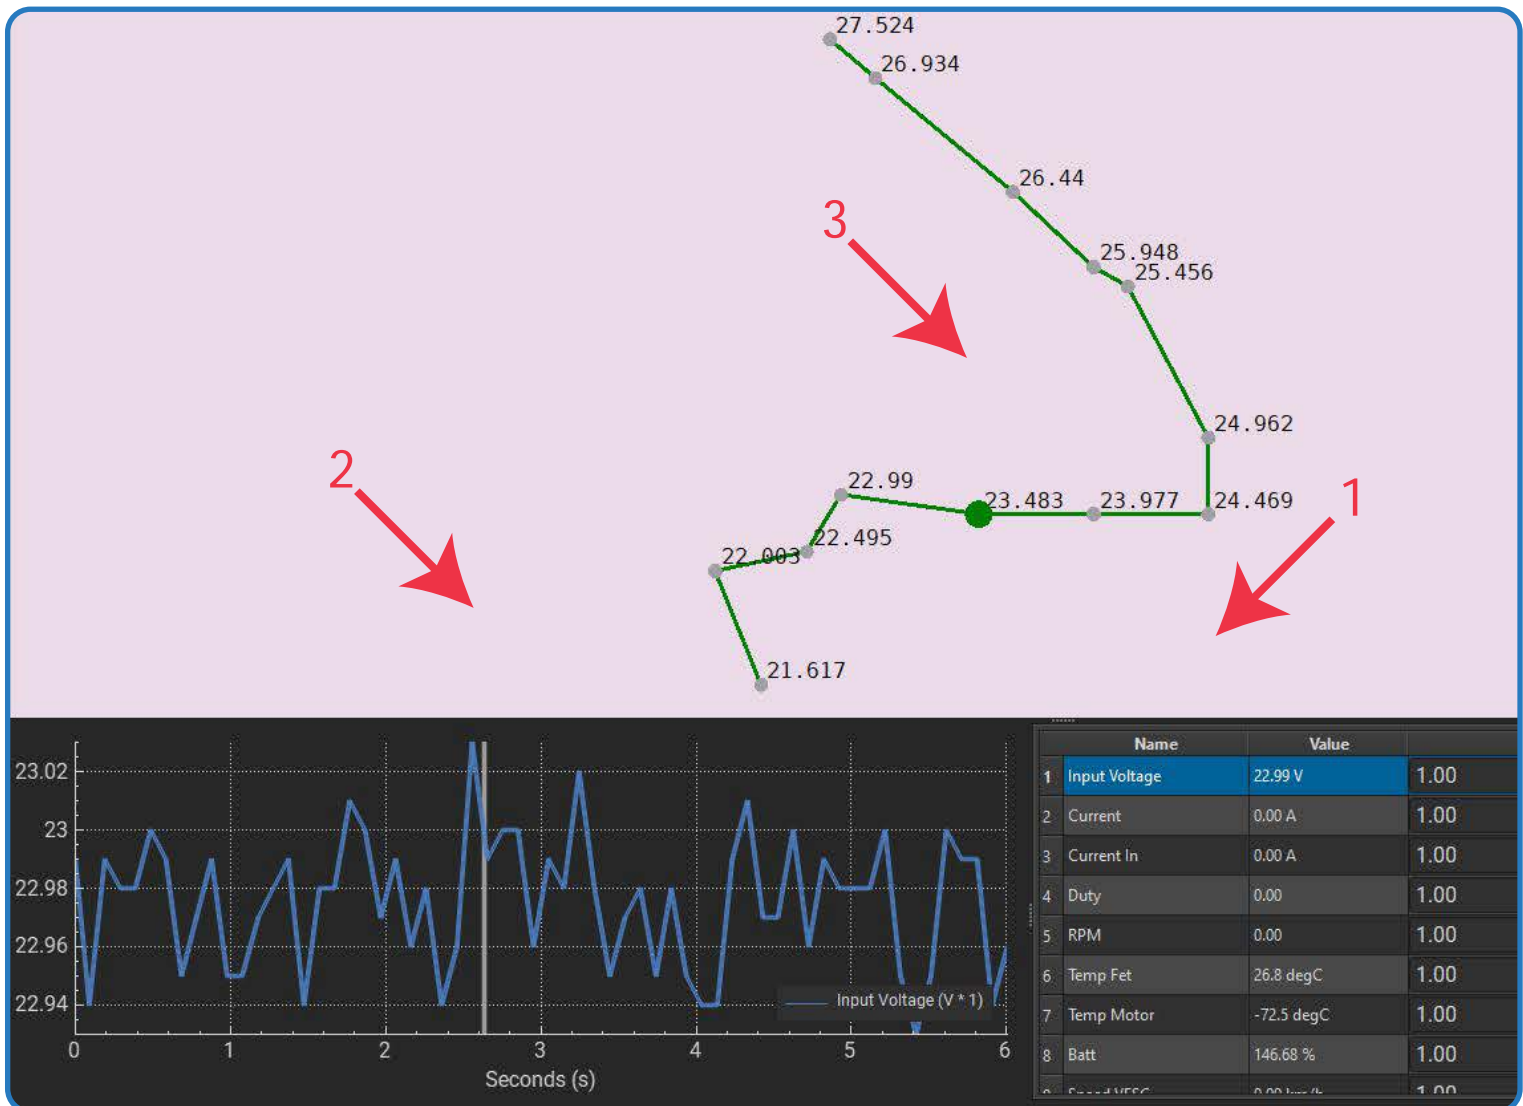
27.524
26.934
26.44
25.948
25.456
24.962
24.469
23.977
23.483
22.99
22.495
22.003
21.617

3
2
1

23.02
23
22.98
22.96
22.94
0
1
2
3
4
5
6
Seconds (s)
Input Voltage (V * 1)

| | Name | Value | |
|---|---|---|---|
| 1 | Input Voltage | 22.99 V | 1.00 |
| 2 | Current | 0.00 A | 1.00 |
| 3 | Current In | 0.00 A | 1.00 |
| 4 | Duty | 0.00 | 1.00 |
| 5 | RPM | 0.00 | 1.00 |
| 6 | Temp Fet | 26.8 degC | 1.00 |
| 7 | Temp Motor | -72.5 degC | 1.00 |
| 8 | Batt | 146.68 % | 1.00 |
| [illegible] | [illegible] | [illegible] | 1.00 |